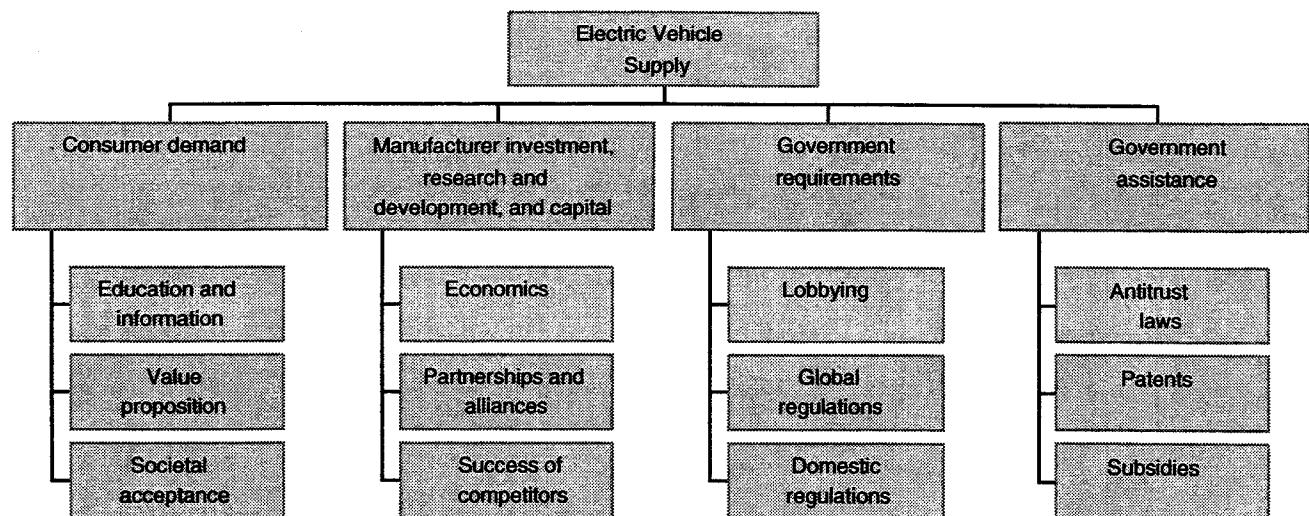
Electric Vehicle Supply

Consumer demand

Education and information

Value proposition

Societal acceptance

Manufacturer investment, research and development, and capital

Economics

Partnerships and alliances

Success of competitors

Government requirements

Lobbying

Global regulations

Domestic regulations

Government assistance

Antitrust laws

Patents

Subsidies